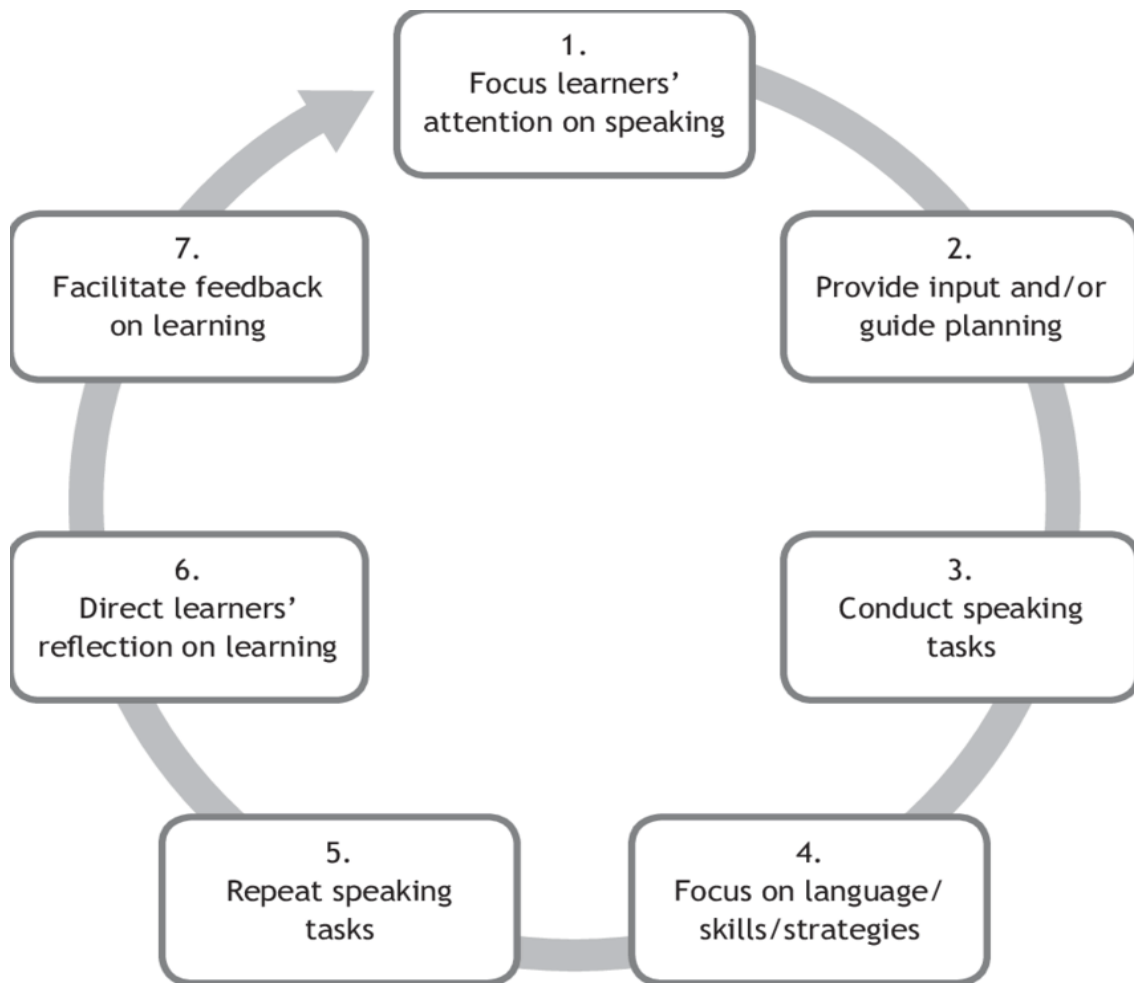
1.
Focus learners' attention on speaking

2.
Provide input and/or guide planning

3.
Conduct speaking tasks

4.
Focus on language/ skills/strategies

5.
Repeat speaking tasks

6.
Direct learners' reflection on learning

7.
Facilitate feedback on learning